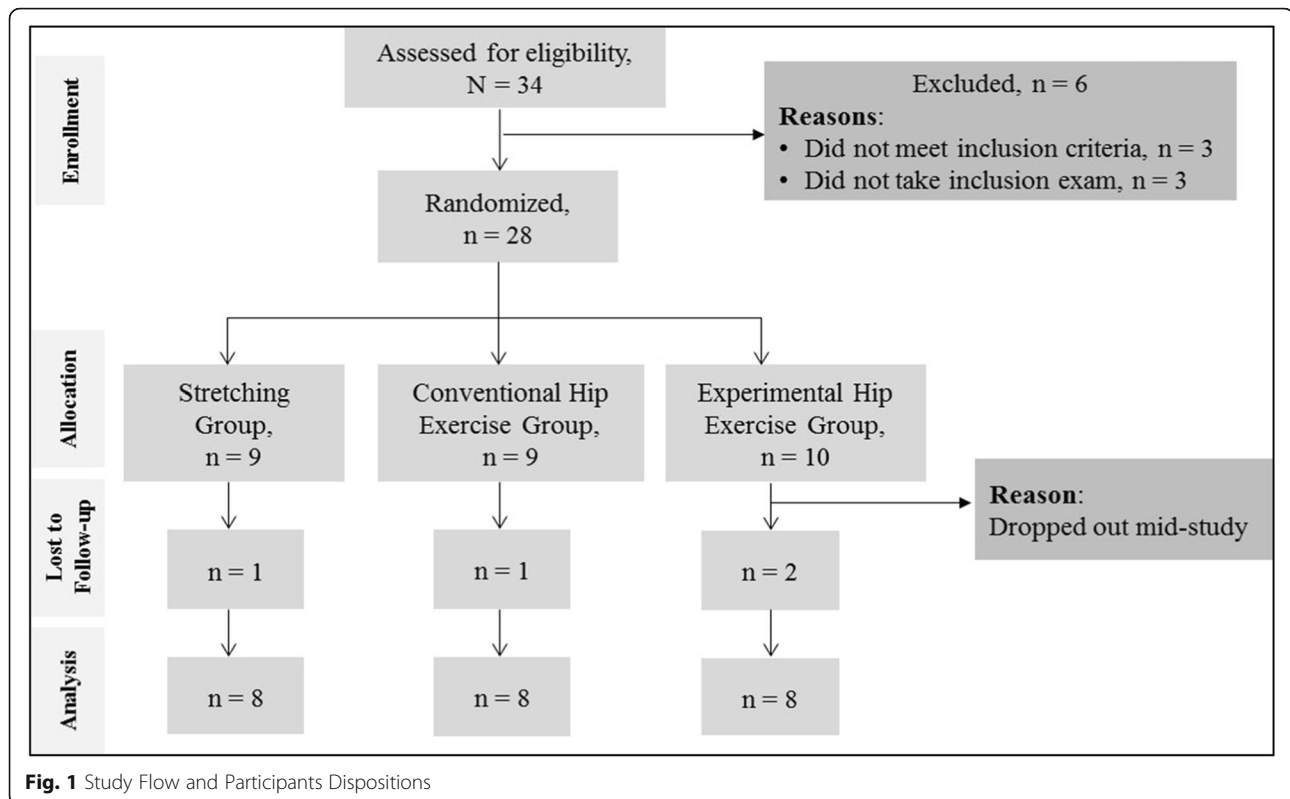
Enrollment

Assessed for eligibility, N = 34

Excluded, n = 6
**Reasons**:
• Did not meet inclusion criteria, n = 3
• Did not take inclusion exam, n = 3

Randomized, n = 28

Allocation

Stretching Group, n = 9

Conventional Hip Exercise Group, n = 9

Experimental Hip Exercise Group, n = 10

Lost to Follow-up

n = 1

n = 1

n = 2

**Reason**:
Dropped out mid-study

Analysis

n = 8

n = 8

n = 8

**Fig. 1** Study Flow and Participants Dispositions